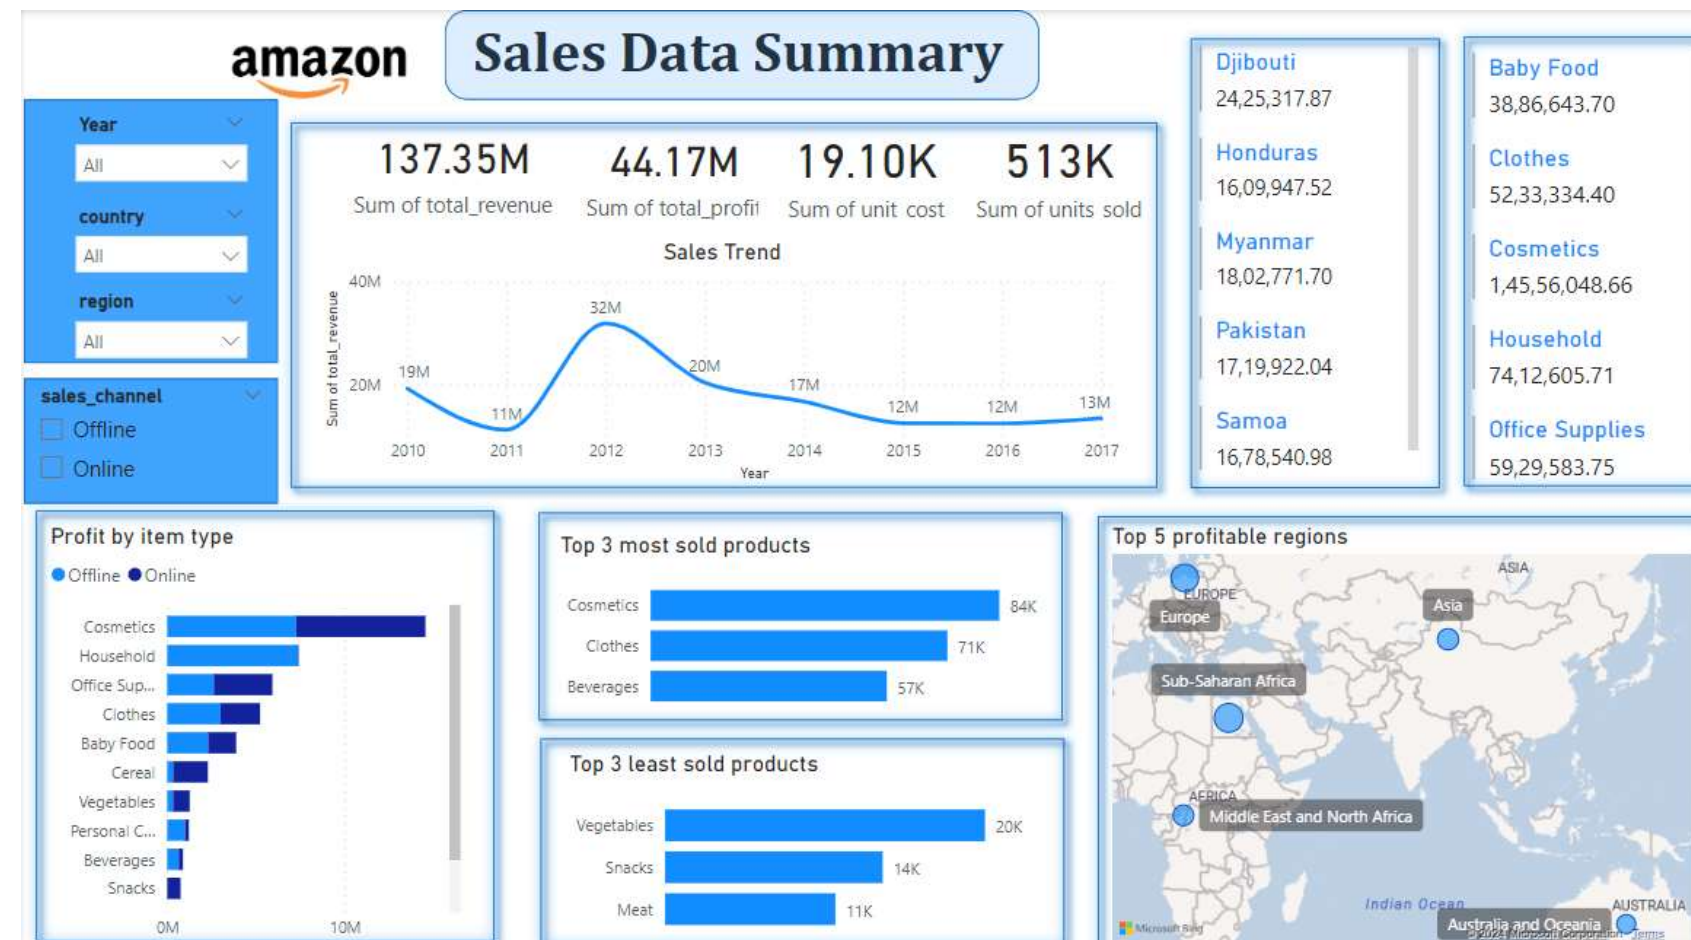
amazon

Sales Data Summary

Year
All
country
All
region
All

sales_channel
Offline
Online

137.35M
Sum of total_revenue

44.17M
Sum of total_profit

19.10K
Sum of unit cost

513K
Sum of units sold

Sales Trend
40M
20M
Sum of total_revenue
19M
11M
32M
20M
17M
12M
12M
13M
2010 2011 2012 2013 2014 2015 2016 2017
Year

Djibouti
24,25,317.87
Honduras
16,09,947.52
Myanmar
18,02,771.70
Pakistan
17,19,922.04
Samoa
16,78,540.98

Baby Food
38,86,643.70
Clothes
52,33,334.40
Cosmetics
1,45,56,048.66
Household
74,12,605.71
Office Supplies
59,29,583.75

Profit by item type
Offline Online
Cosmetics
Household
Office Sup...
Clothes
Baby Food
Cereal
Vegetables
Personal C...
Beverages
Snacks
0M
10M

Top 3 most sold products
Cosmetics 84K
Clothes 71K
Beverages 57K

Top 3 least sold products
Vegetables 20K
Snacks 14K
Meat 11K

Top 5 profitable regions
ASIA
EUROPE
Europe
Asia
Sub-Saharan Africa
AFRICA
Middle East and North Africa
Indian Ocean
AUSTRALIA
Australia and Oceania
Microsoft Bing
© 2024 Microsoft Corporation Terms